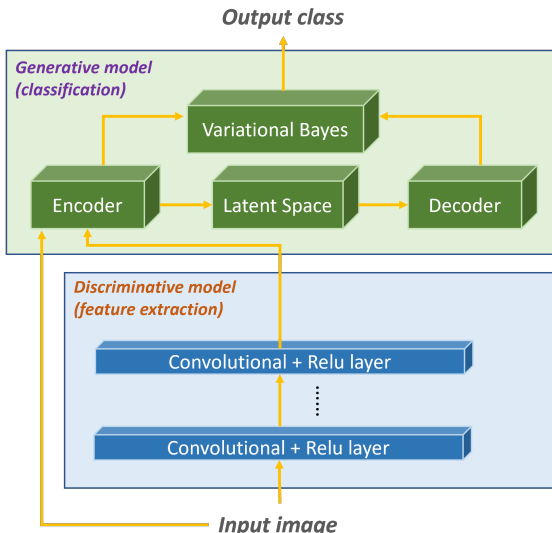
Output class

Generative model (classification)

Variational Bayes

Encoder

Latent Space

Decoder

Discriminative model (feature extraction)

Convolutional + Relu layer

Convolutional + Relu layer

Input image